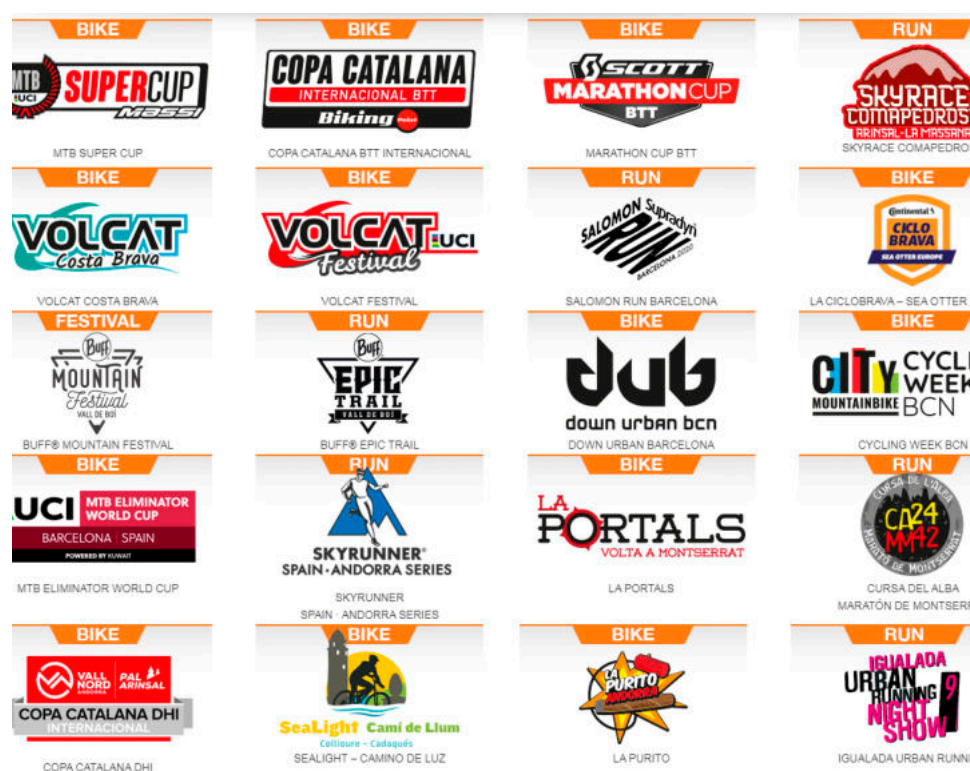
BIKE
MTB UCI SUPERCUP MASSI
MTB SUPER CUP

BIKE
COPA CATALANA INTERNACIONAL BTT Biking Point
COPA CATALANA BTT INTERNACIONAL

BIKE
SCOTT MARATHON CUP BTT
MARATHON CUP BTT

RUN
SKYRACE COMAPEDROS ARINSAL-LA MASSANA
SKYRACE COMAPEDRO

BIKE
VOLCAT Costa Brava
VOLCAT COSTA BRAVA

BIKE
VOLCAT UCI Festival
VOLCAT FESTIVAL

RUN
SALOMON Supradyn RUN BARCELONA 2020
SALOMON RUN BARCELONA

BIKE
Continental CICLO BRAVA SEA OTTER EUROPE
LA CICLOBRAVA – SEA OTTER

FESTIVAL
Buff MOUNTAIN Festival VALL DE BOÍ
BUFF® MOUNTAIN FESTIVAL

RUN
Buff EPIC TRAIL VALL DE BOÍ
BUFF® EPIC TRAIL

BIKE
dub down urban bcn
DOWN URBAN BARCELONA

BIKE
CITY CYCL WEEK MOUNTAINBIKE BCN
CYCLING WEEK BCN

BIKE
UCI MTB ELIMINATOR WORLD CUP BARCELONA | SPAIN POWERED BY KUWAIT
MTB ELIMINATOR WORLD CUP

RUN
SKYRUNNER® SPAIN · ANDORRA SERIES
SKYRUNNER
SPAIN · ANDORRA SERIES

BIKE
LA PORTALS VOLTA A MONTSERRAT
LA PORTALS

CURSA DE L'ALBA CA24 MM42 MARATÓ DE MONTSERRAT
CURSA DEL ALBA
MARATÓN DE MONTSER

BIKE
VALL NORD ANDORRA PAL ARINSAL COPA CATALANA DHI INTERNACIONAL
COPA CATALANA DHI

BIKE
SeaLight Camí de Llum Collioure – Cadaqués
SEALIGHT – CAMINO DE LUZ

BIKE
LA PURITO ANDORRA
LA PURITO

RUN
IGUALADA URBAN RUNNING NIGHT SHOW 9
IGUALADA URBAN RUNN